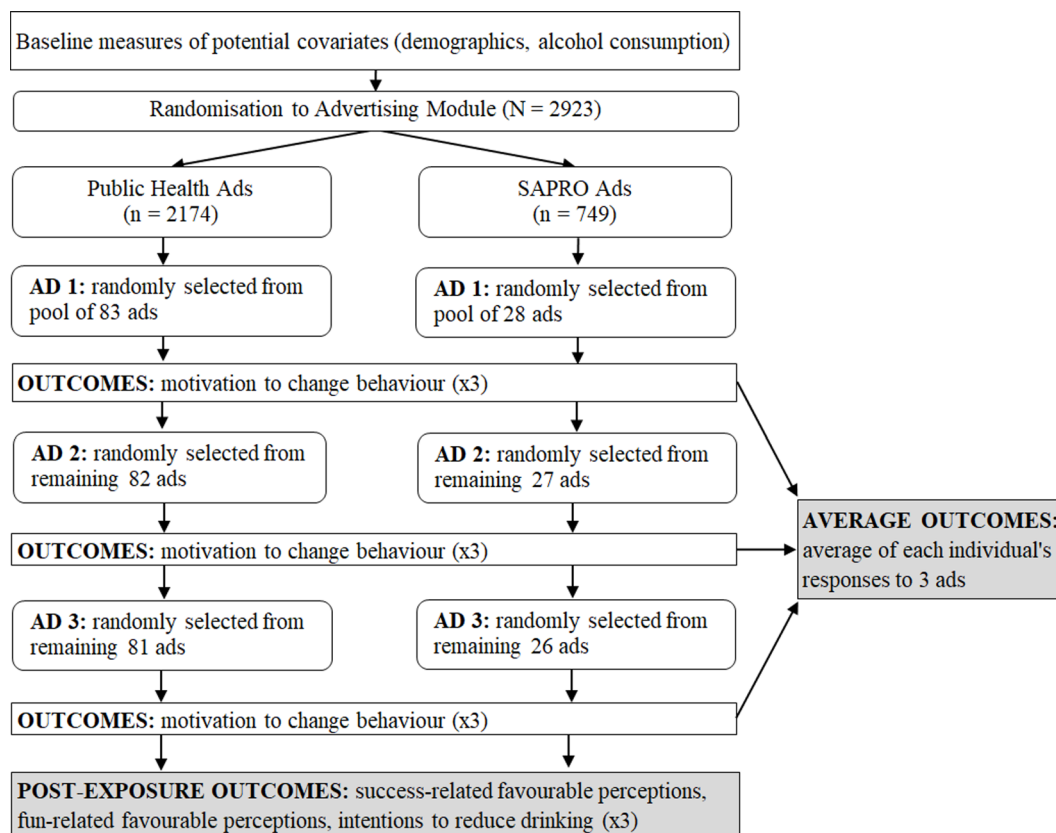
Baseline measures of potential covariates (demographics, alcohol consumption)

Randomisation to Advertising Module (N = 2923)

Public Health Ads (n = 2174)

SAPRO Ads (n = 749)

**AD 1:** randomly selected from pool of 83 ads

**AD 1:** randomly selected from pool of 28 ads

**OUTCOMES:** motivation to change behaviour (x3)

**AD 2:** randomly selected from remaining 82 ads

**AD 2:** randomly selected from remaining 27 ads

**OUTCOMES:** motivation to change behaviour (x3)

**AD 3:** randomly selected from remaining 81 ads

**AD 3:** randomly selected from remaining 26 ads

**OUTCOMES:** motivation to change behaviour (x3)

**AVERAGE OUTCOMES:** average of each individual's responses to 3 ads

**POST-EXPOSURE OUTCOMES:** success-related favourable perceptions, fun-related favourable perceptions, intentions to reduce drinking (x3)